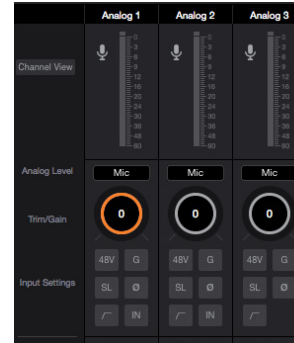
Analog 1
Analog 2
Analog 3

Channel View

0
3
6
9
12
15
18
21
24
30
36
42
48
60

0
3
6
9
12
15
18
21
24
30
36
42
48
60

0
3
6
9
12
15
18
21
24
30
36
42
48
60

Analog Level
Mic
Mic
Mic

Trim/Gain
0
0
0

Input Settings
48V
G
48V
G
48V
SL
Ø
SL
Ø
SL
IN
IN